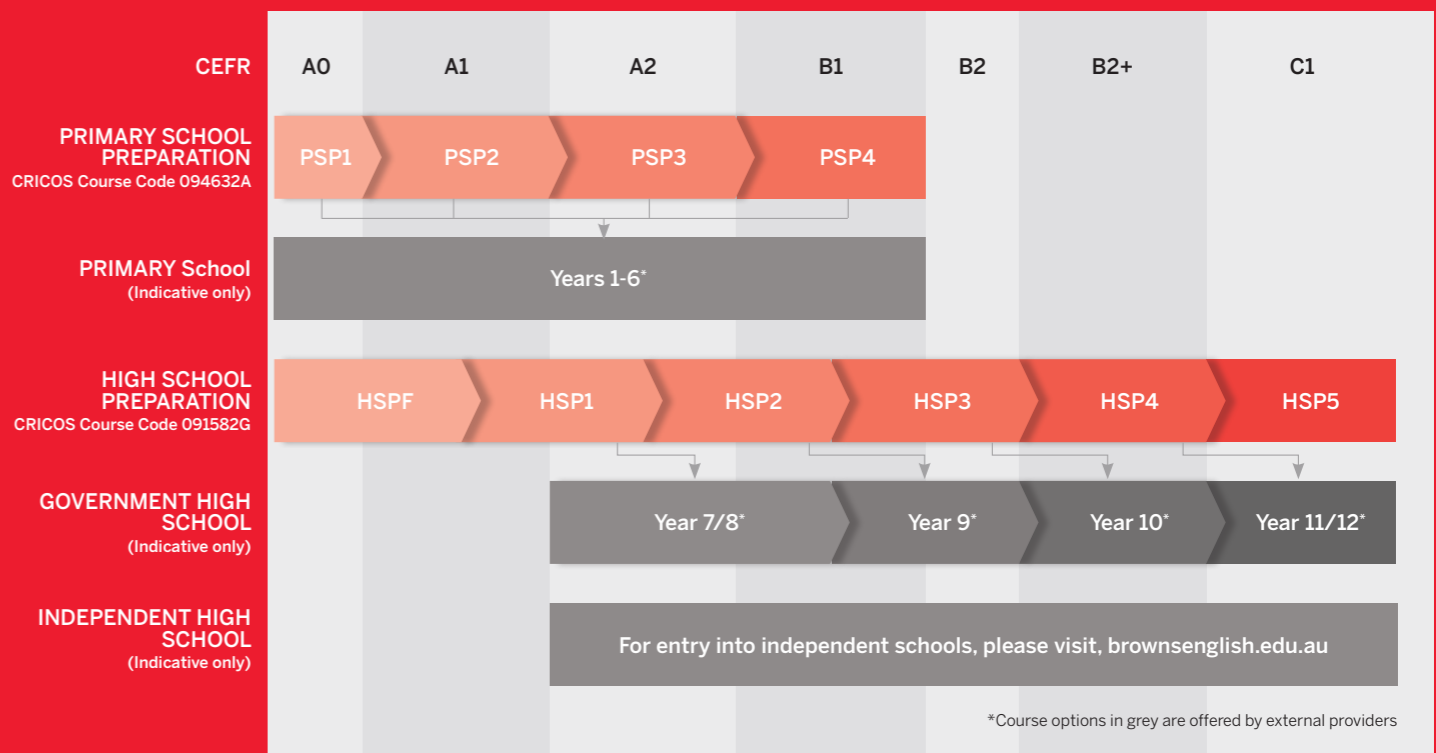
| CEFR | A0 | A1 | A2 | B1 | B2 | B2+ | C1 |
|---|---|---|---|---|---|---|---|

PRIMARY SCHOOL PREPARATION
CRICOS Course Code 094632A

PSP1 PSP2 PSP3 PSP4

PRIMARY School
(Indicative only)

Years 1-6*

HIGH SCHOOL PREPARATION
CRICOS Course Code 091582G

HSPF HSP1 HSP2 HSP3 HSP4 HSP5

GOVERNMENT HIGH SCHOOL
(Indicative only)

Year 7/8* Year 9* Year 10* Year 11/12*

INDEPENDENT HIGH SCHOOL
(Indicative only)

For entry into independent schools, please visit, brownsenglish.edu.au

*Course options in grey are offered by external providers